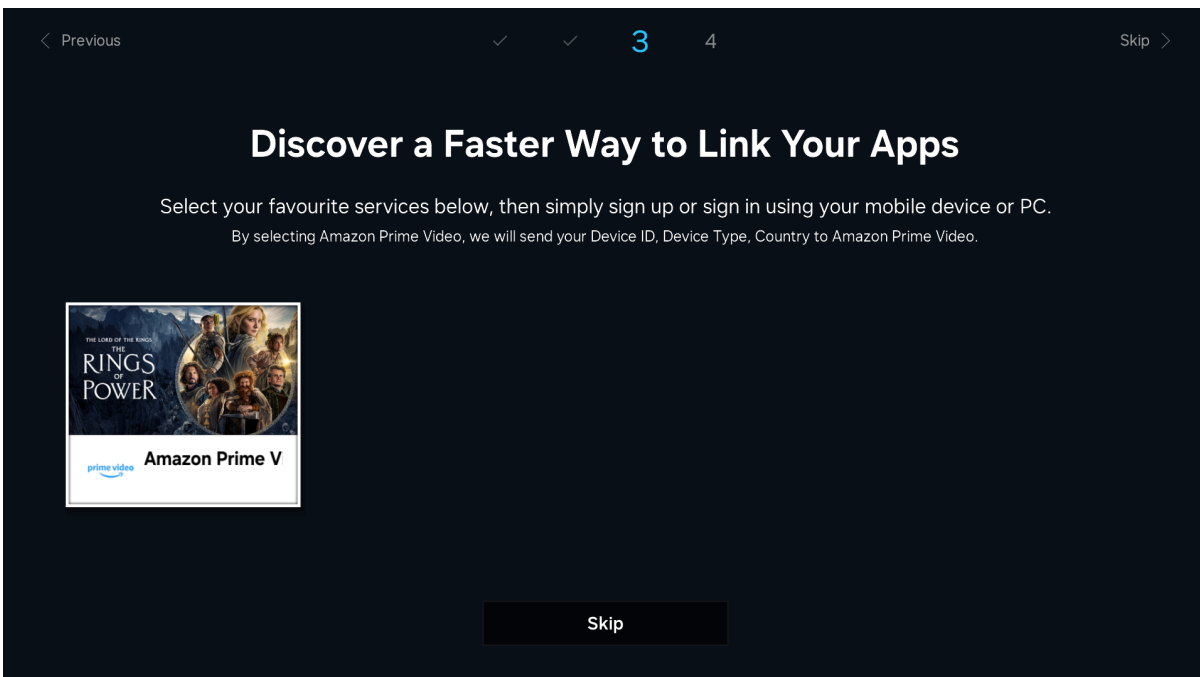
< Previous ✓ ✓ 3 4 Skip >

Discover a Faster Way to Link Your Apps

Select your favourite services below, then simply sign up or sign in using your mobile device or PC.
By selecting Amazon Prime Video, we will send your Device ID, Device Type, Country to Amazon Prime Video.

THE LORD OF THE RINGS
THE RINGS OF POWER

prime video Amazon Prime V

Skip